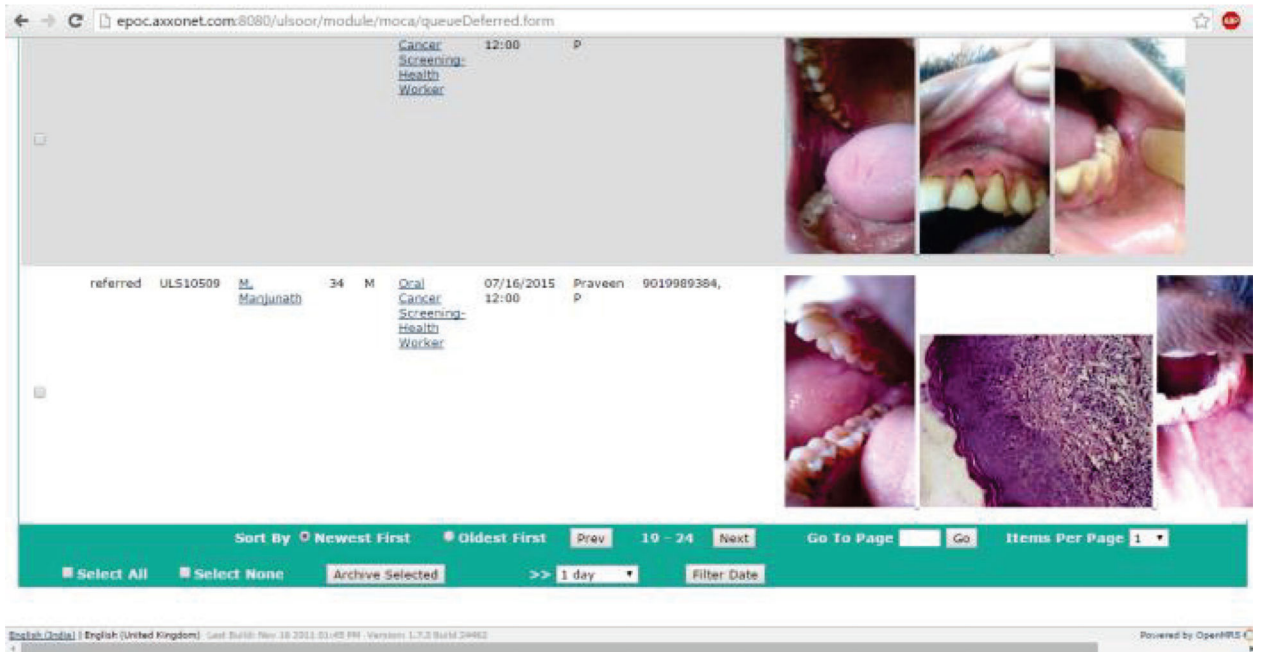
epoc.axxonet.com:8080/ulsoor/module/moca/queueDeferred.form

Cancer Screening-Health Worker 12:00 P

referred ULS10509 M. Manjunath 34 M Oral Cancer Screening-Health Worker 07/16/2015 12:00 Praveen P 9019989384,

Sort By Newest First Oldest First Prev 19 - 24 Next Go To Page Go Items Per Page 1

Select All Select None Archive Selected >> 1 day Filter Date

English (India) | English (United Kingdom) Last Build: Nov 16 2011 01:45 PM Version: 1.7.2 Build 24462

Powered by OpenMRS